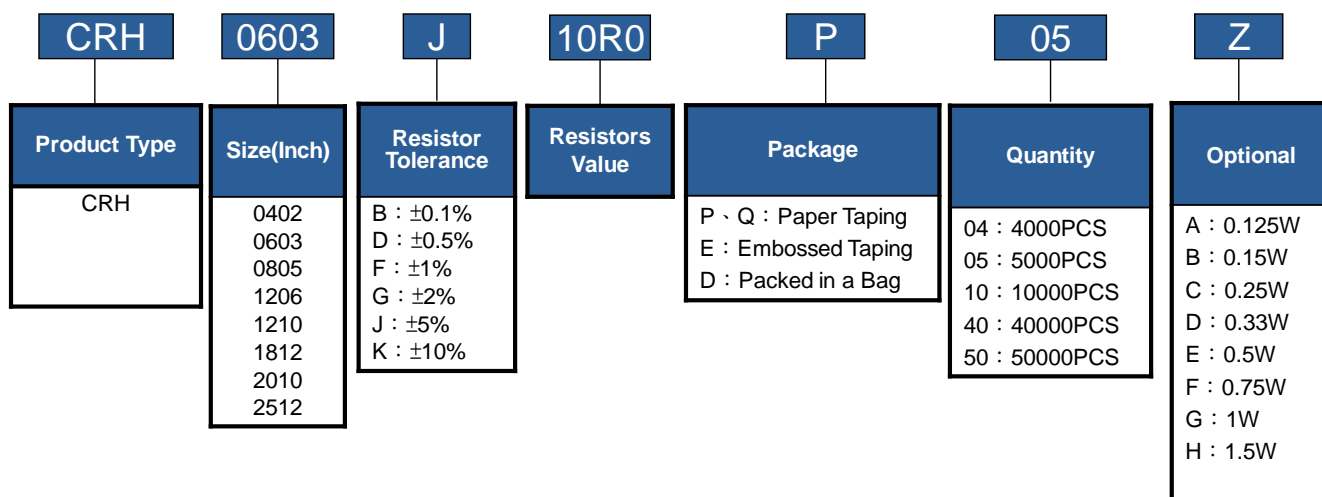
CRH 0603 J 10R0 P 05 Z

Product Type
CRH

Size(Inch)
0402
0603
0805
1206
1210
1812
2010
2512

Resistor Tolerance
B：±0.1%
D：±0.5%
F：±1%
G：±2%
J：±5%
K：±10%

Resistors Value

Package
P、Q：Paper Taping
E：Embossed Taping
D：Packed in a Bag

Quantity
04：4000PCS
05：5000PCS
10：10000PCS
40：40000PCS
50：50000PCS

Optional
A：0.125W
B：0.15W
C：0.25W
D：0.33W
E：0.5W
F：0.75W
G：1W
H：1.5W